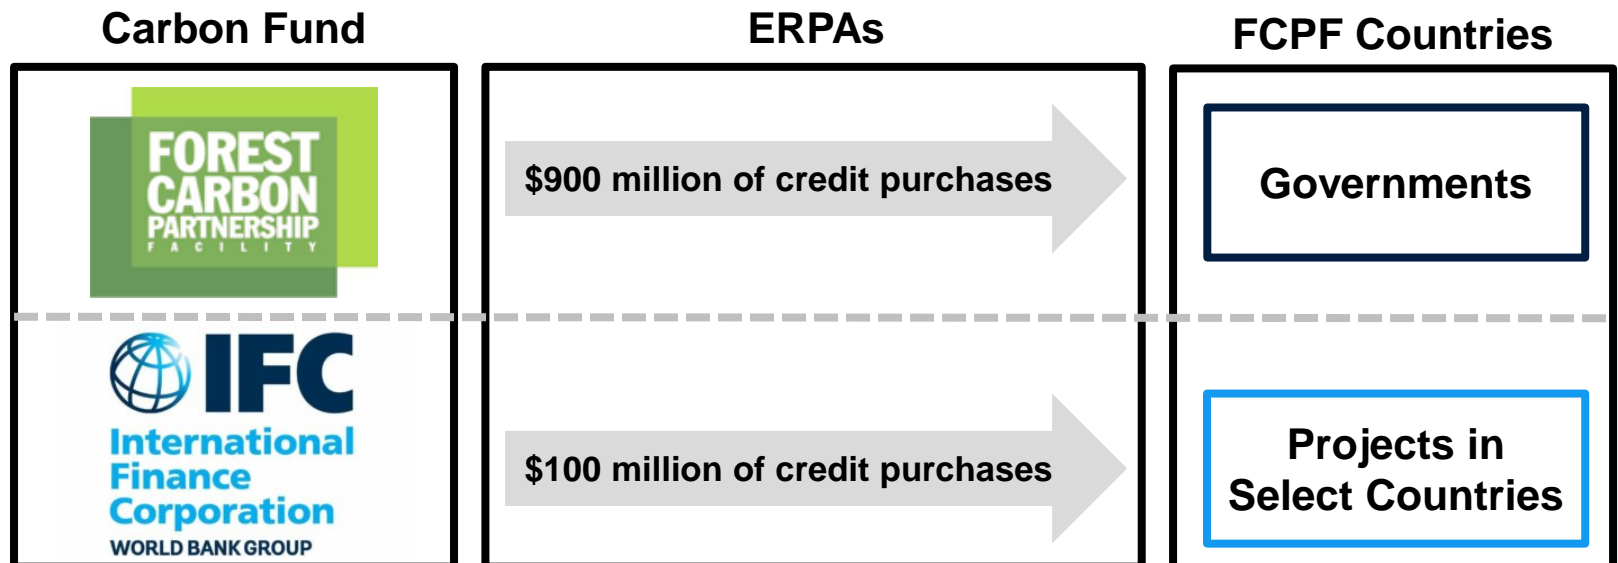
Carbon Fund

ERPAs

FCPF Countries

FOREST CARBON PARTNERSHIP FACILITY

$900 million of credit purchases

Governments

IFC
International Finance Corporation
WORLD BANK GROUP

$100 million of credit purchases

Projects in Select Countries